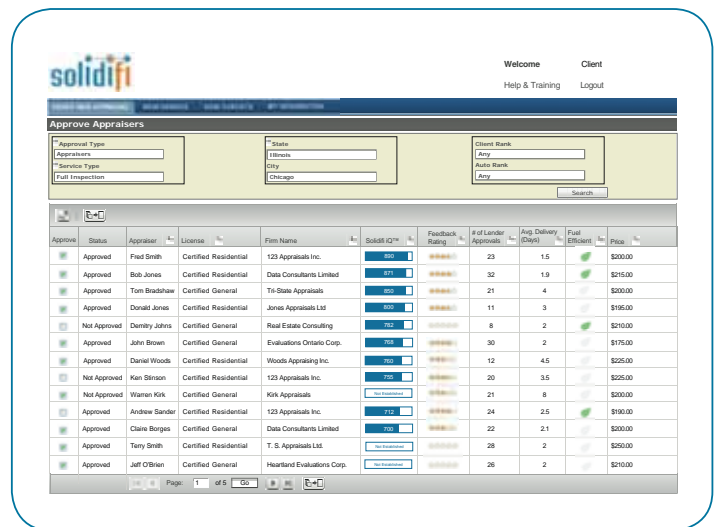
solidifi

Welcome Client

Help & Training Logout

Approve Appraisers

Approval Type
Appraisers
Service Type
Full Inspection

State
Illinois
City
Chicago

Client Rank
Any
Auto Rank
Any

Search

| Approve | Status | Appraiser | License | Firm Name | Solidifi iQ™ | Feedback Rating | # of Lender Approvals | Avg. Delivery (Days) | Fuel Efficient | Price |
|---|---|---|---|---|---|---|---|---|---|---|
| | Approved | Fred Smith | Certified Residential | 123 Appraisals Inc. | 890 | | 23 | 1.5 | | \$200.00 |
| | Approved | Bob Jones | Certified Residential | Data Consultants Limited | 871 | | 32 | 1.9 | | \$215.00 |
| | Approved | Tom Bradshaw | Certified General | Tri-State Appraisals | 850 | | 21 | 4 | | \$200.00 |
| | Approved | Donald Jones | Certified General | Jones Appraisals Ltd | 800 | | 11 | 3 | | \$195.00 |
| | Not Approved | Demitry Johns | Certified General | Real Estate Consulting | 782 | | 8 | 2 | | \$210.00 |
| | Approved | John Brown | Certified General | Evaluations Ontario Corp. | 768 | | 30 | 2 | | \$175.00 |
| | Approved | Daniel Woods | Certified Residential | Woods Appraising Inc. | 760 | | 12 | 4.5 | | \$225.00 |
| | Not Approved | Ken Stinson | Certified Residential | 123 Appraisals Inc. | 755 | | 20 | 3.5 | | \$225.00 |
| | Not Approved | Warren Kirk | Certified General | Kirk Appraisals | Not Established | | 21 | 8 | | \$200.00 |
| | Approved | Andrew Sander | Certified Residential | 123 Appraisals Inc. | 712 | | 24 | 2.5 | | \$190.00 |
| | Approved | Claire Borges | Certified General | Data Consultants Limited | 700 | | 22 | 2.1 | | \$200.00 |
| | Approved | Terry Smith | Certified Residential | T. S. Appraisals Ltd. | Not Established | | 28 | 2 | | \$250.00 |
| | Approved | Jeff O'Brien | Certified General | Heartland Evaluations Corp. | Not Established | | 26 | 2 | | \$210.00 |

Page: 1 of 5 Go